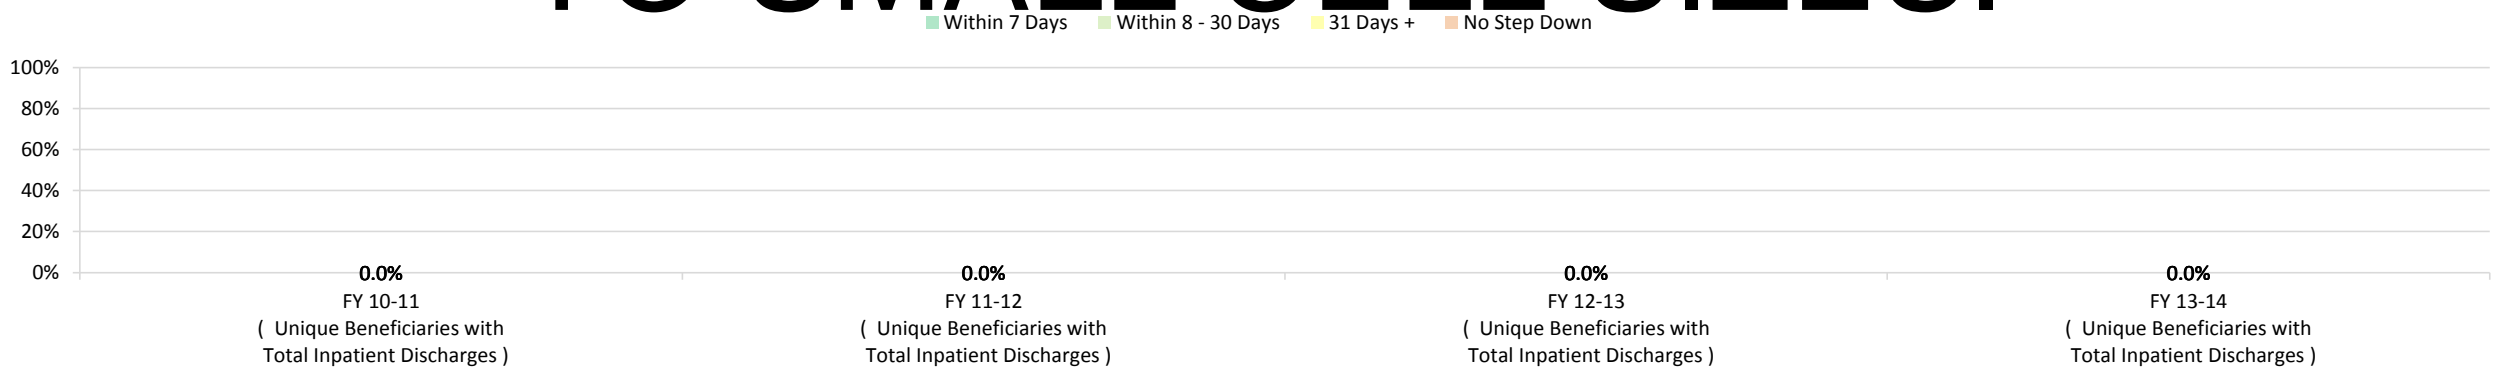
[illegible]

Within 7 Days  Within 8 - 30 Days  31 Days +  No Step Down

100%
80%
60%
40%
20%
0%

0.0%
FY 10-11
( Unique Beneficiaries with Total Inpatient Discharges )

0.0%
FY 11-12
( Unique Beneficiaries with Total Inpatient Discharges )

0.0%
FY 12-13
( Unique Beneficiaries with Total Inpatient Discharges )

0.0%
FY 13-14
( Unique Beneficiaries with Total Inpatient Discharges )